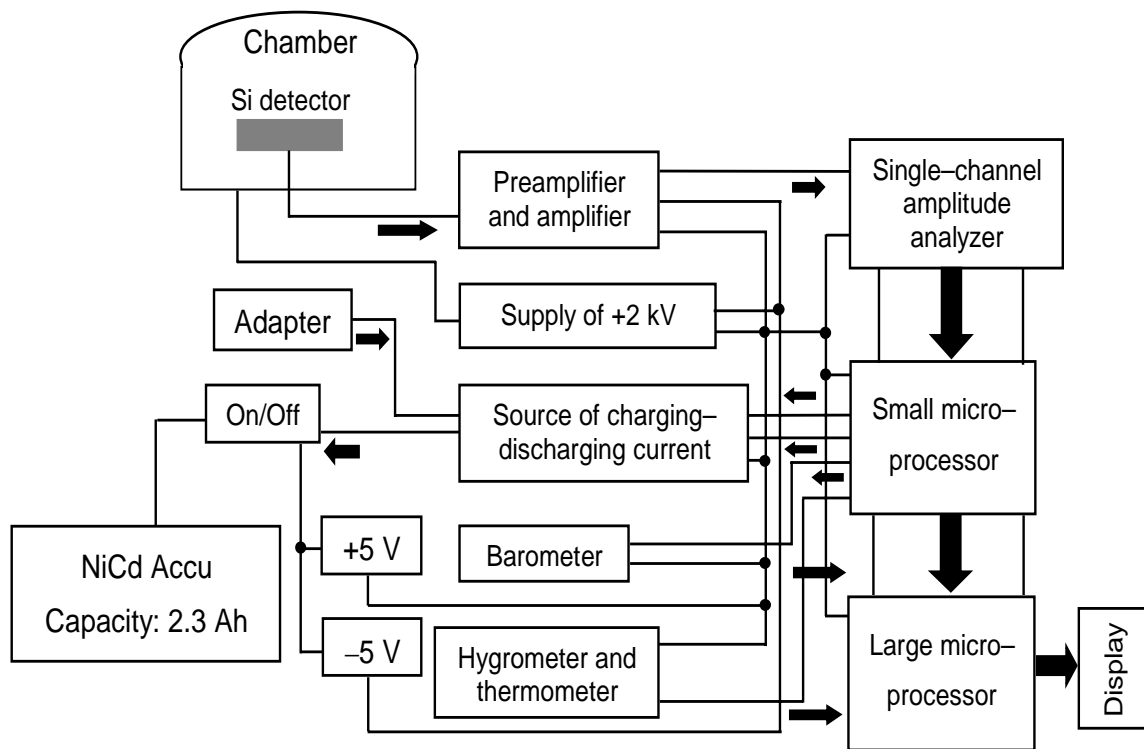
Chamber
Si detector
Preamplifier and amplifier
Single–channel amplitude analyzer
Adapter
Supply of +2 kV
On/Off
Source of charging–discharging current
Small micro–processor
NiCd Accu
Capacity: 2.3 Ah
+5 V
Barometer
–5 V
Hygrometer and thermometer
Large micro–processor
Display